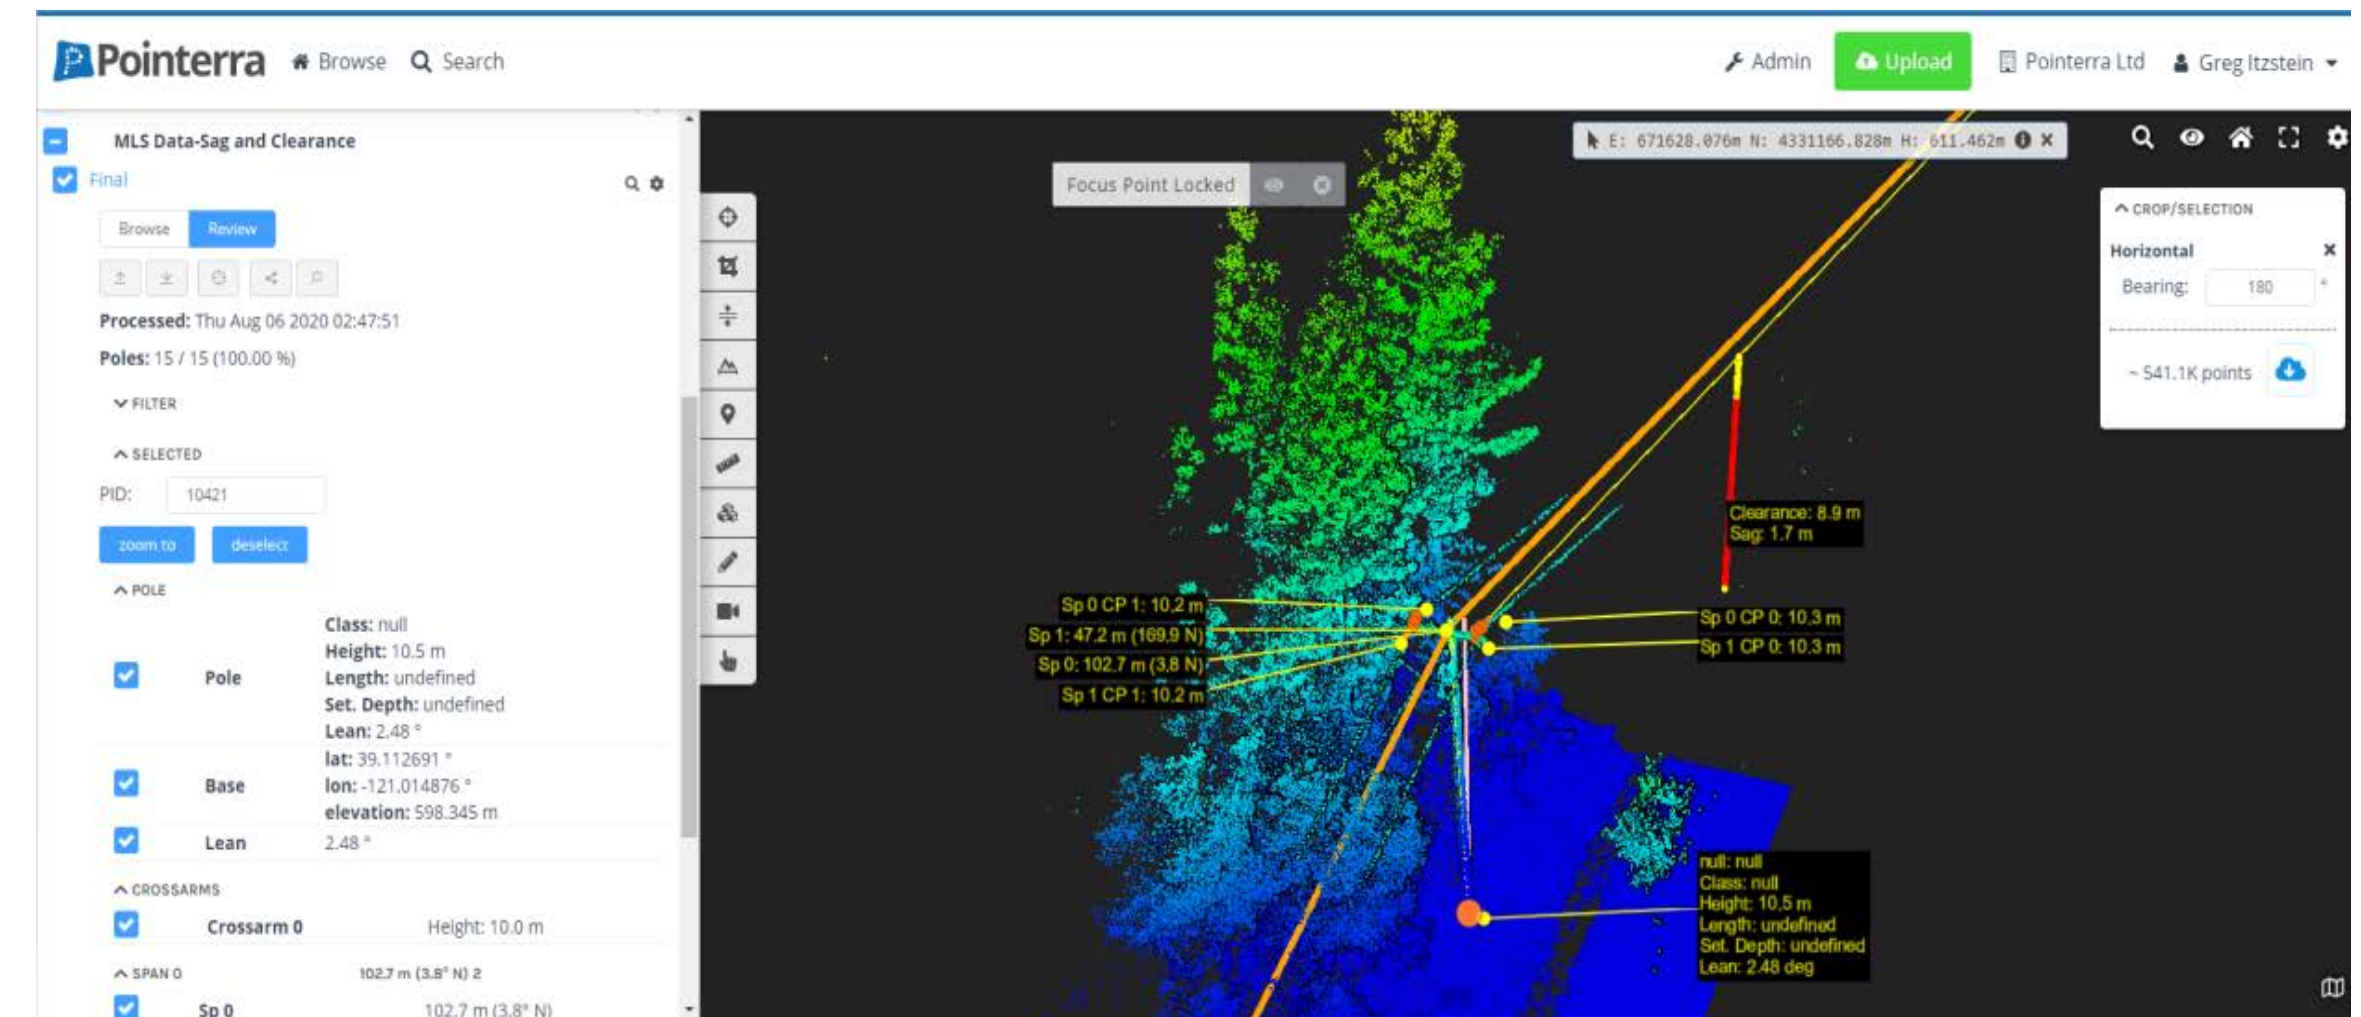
Pointerra Browse Search Admin Upload Pointerra Ltd Greg Itzstein

MLS Data-Sag and Clearance
Final
Browse Review
Processed: Thu Aug 06 2020 02:47:51
Poles: 15 / 15 (100.00 %)
FILTER
SELECTED
PID: 10421
zoom to deselect
POLE
Pole
Class: null
Height: 10.5 m
Length: undefined
Set. Depth: undefined
Lean: 2.48 °
Base
lat: 39.112691 °
lon: -121.014876 °
elevation: 598.345 m
Lean 2.48 °
CROSSARMS
Crossarm 0 Height: 10.0 m
SPAN 0 102.7 m (3.8° N) 2
Sp 0 102.7 m (3.8° N)

E: 671628.076m N: 4331166.828m H: 611.462m
Focus Point Locked

CROP/SELECTION
Horizontal
Bearing: 180 °
~ 541.1K points

Clearance: 8.9 m
Sag: 1.7 m
Sp 0 CP 1: 10.2 m
Sp 1: 47.2 m (169.9 N)
Sp 0: 102.7 m (3.8 N)
Sp 1 CP 1: 10.2 m
Sp 0 CP 0: 10.3 m
Sp 1 CP 0: 10.3 m
null: null
Class: null
Height: 10.5 m
Length: undefined
Set. Depth: undefined
Lean: 2.48 deg